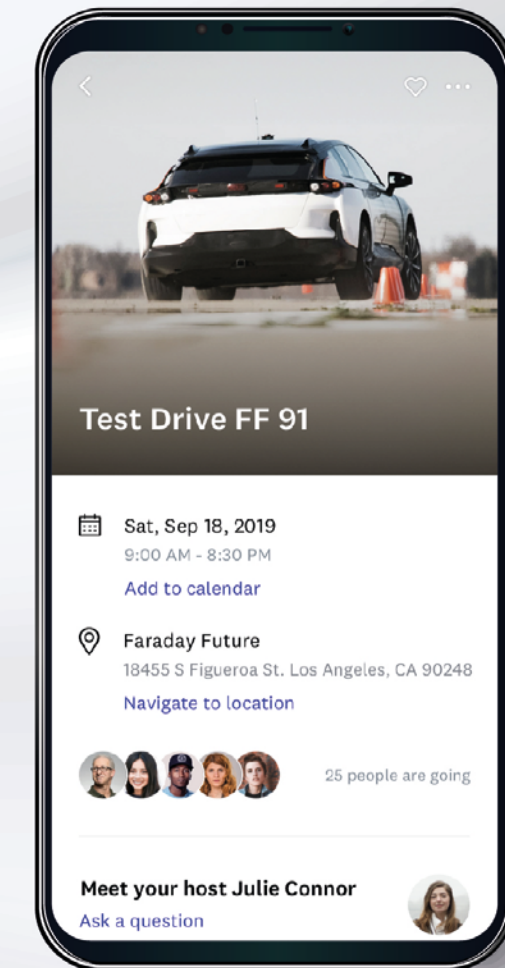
Test Drive FF 91

Sat, Sep 18, 2019
9:00 AM - 8:30 PM
Add to calendar

Faraday Future
18455 S Figueroa St. Los Angeles, CA 90248
Navigate to location

25 people are going

Meet your host Julie Connor
Ask a question